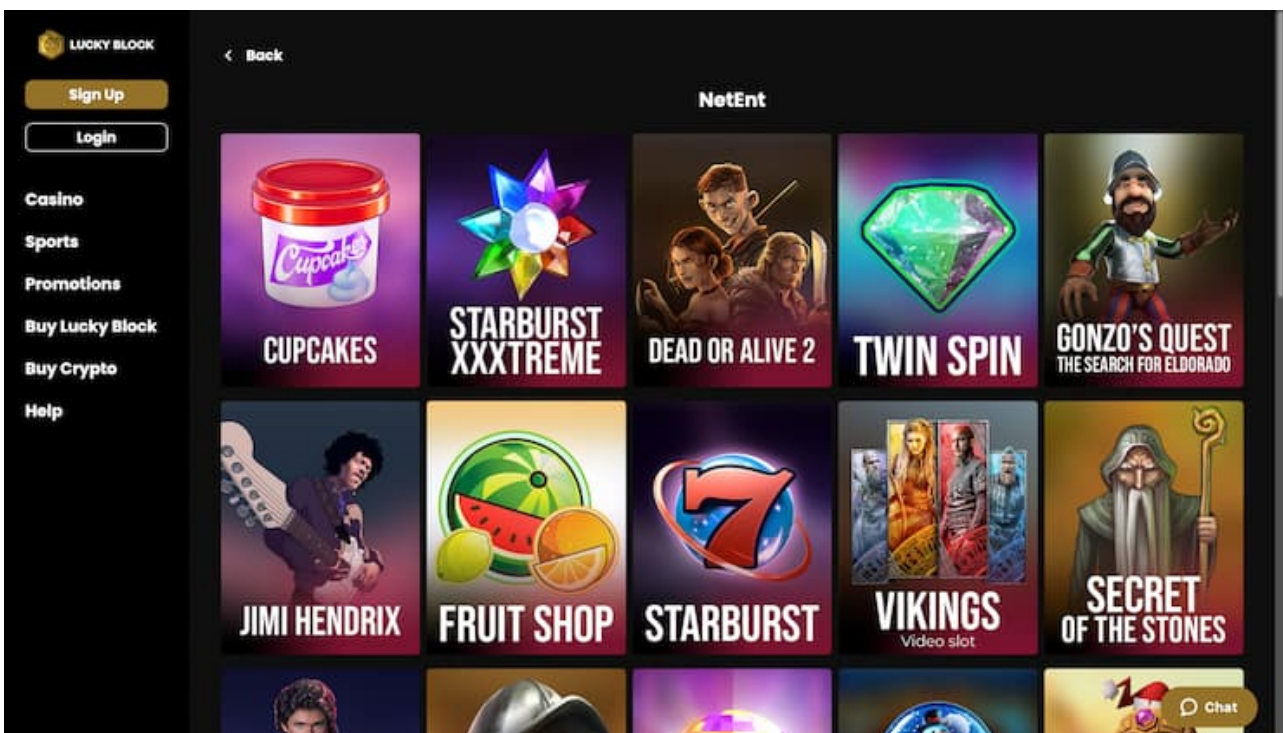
LUCKY BLOCK

Sign Up

Login

Casino

Sports

Promotions

Buy Lucky Block

Buy Crypto

Help

< Back

NetEnt

Cupcakes

CUPCAKES

STARBURST XXXTREME

DEAD OR ALIVE 2

TWIN SPIN

GONZO'S QUEST THE SEARCH FOR ELDORADO

JIMI HENDRIX

FRUIT SHOP

STARBURST

VIKINGS Video slot

SECRET OF THE STONES

Chat